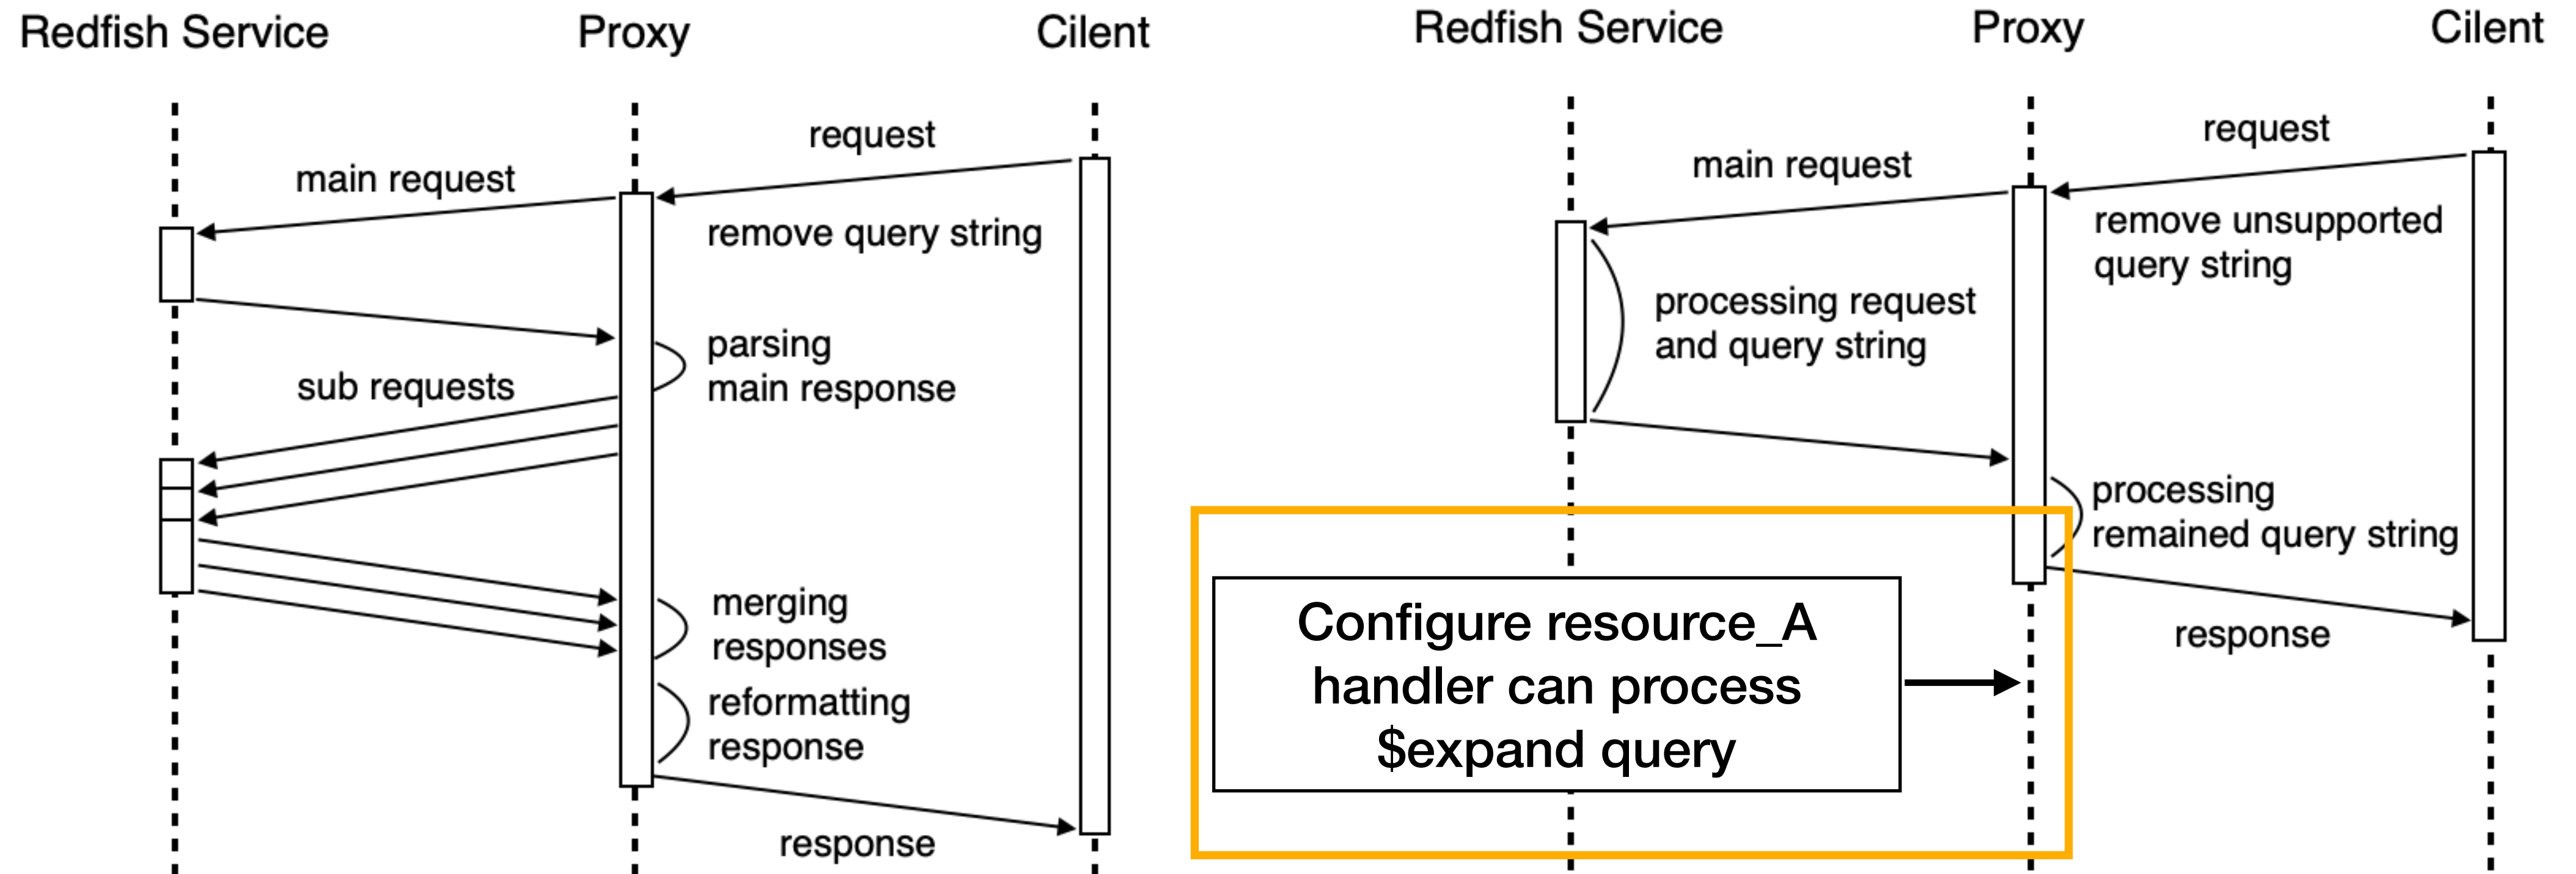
Redfish Service

Proxy

Cilent

request

main request

remove query string

parsing
main response

sub requests

merging
responses

reformatting
response

response

Redfish Service

Proxy

Cilent

request

main request

remove unsupported
query string

processing request
and query string

processing
remained query string

response

Configure resource_A
handler can process
$expand query